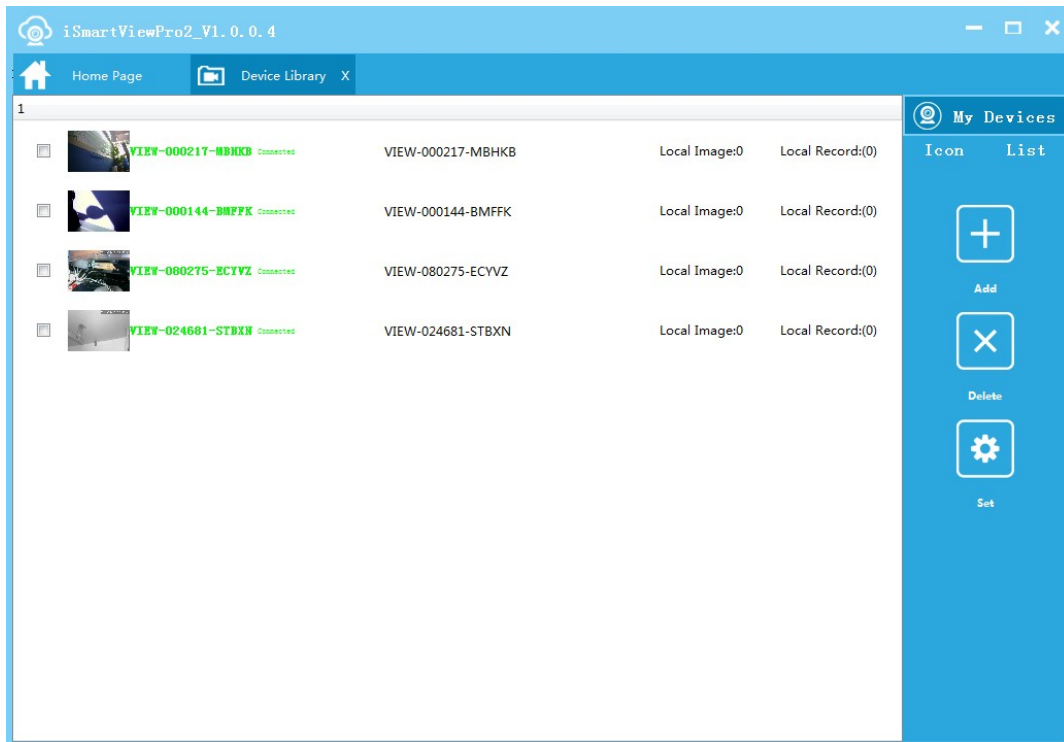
iSmartViewPro2_V1.0.0.4

Home Page

Device Library X

1

VIEW-000217-MBHKB Connected VIEW-000217-MBHKB Local Image:0 Local Record:(0)

VIEW-000144-BMFFK Connected VIEW-000144-BMFFK Local Image:0 Local Record:(0)

VIEW-080275-ECYVZ Connected VIEW-080275-ECYVZ Local Image:0 Local Record:(0)

VIEW-024681-STBXN Connected VIEW-024681-STBXN Local Image:0 Local Record:(0)

My Devices

Icon List

Add

Delete

Set